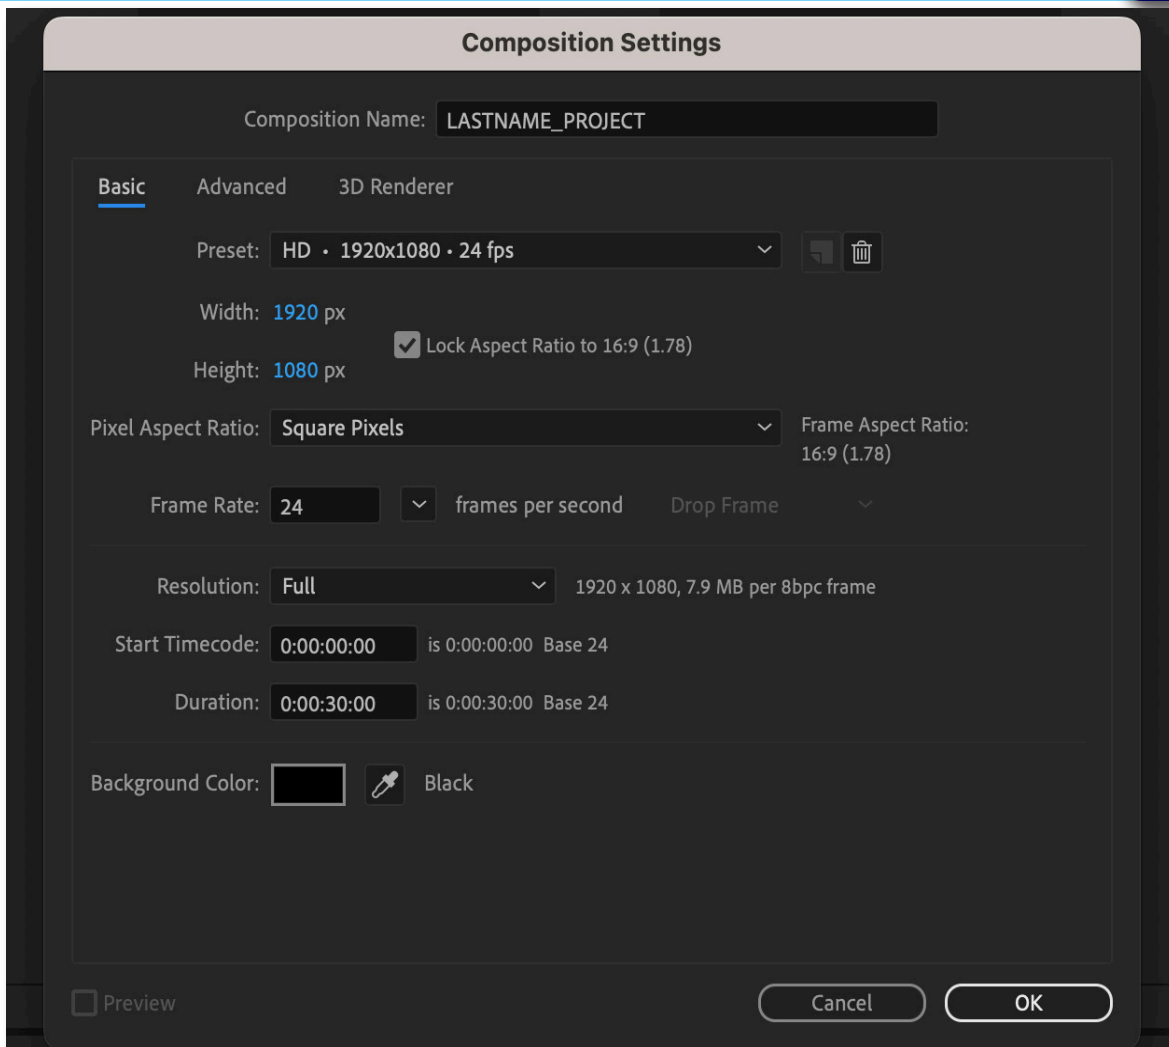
Composition Settings

Composition Name: LASTNAME_PROJECT

Basic Advanced 3D Renderer

Preset: HD · 1920x1080 · 24 fps

Width: 1920 px

Lock Aspect Ratio to 16:9 (1.78)

Height: 1080 px

Pixel Aspect Ratio: Square Pixels

Frame Aspect Ratio: 16:9 (1.78)

Frame Rate: 24 frames per second Drop Frame

Resolution: Full 1920 x 1080, 7.9 MB per 8bpc frame

Start Timecode: 0:00:00:00 is 0:00:00:00 Base 24

Duration: 0:00:30:00 is 0:00:30:00 Base 24

Background Color: Black

Preview

Cancel OK